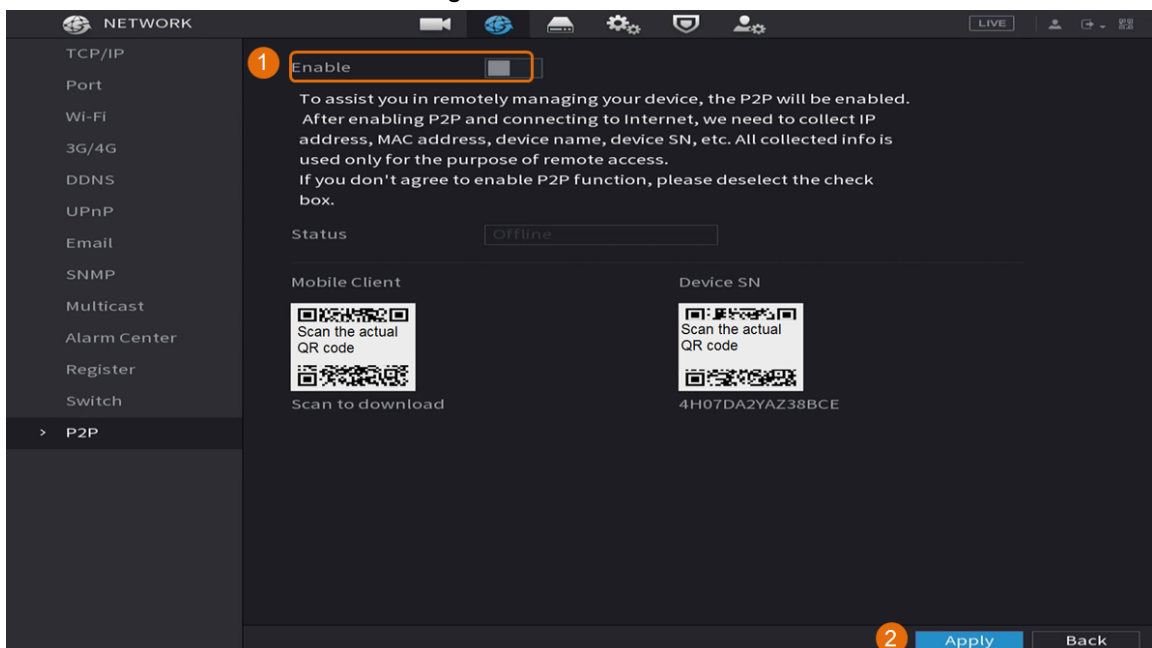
NETWORK

LIVE

TCP/IP
Port
Wi-Fi
3G/4G
DDNS
UPnP
Email
SNMP
Multicast
Alarm Center
Register
Switch
> P2P

1

Enable

To assist you in remotely managing your device, the P2P will be enabled. After enabling P2P and connecting to Internet, we need to collect IP address, MAC address, device name, device SN, etc. All collected info is used only for the purpose of remote access.
If you don't agree to enable P2P function, please deselect the check box.

Status Offline

Mobile Client

Scan the actual QR code

Scan to download

Device SN

Scan the actual QR code

4H07DA2YAZ38BCE

2

Apply

Back